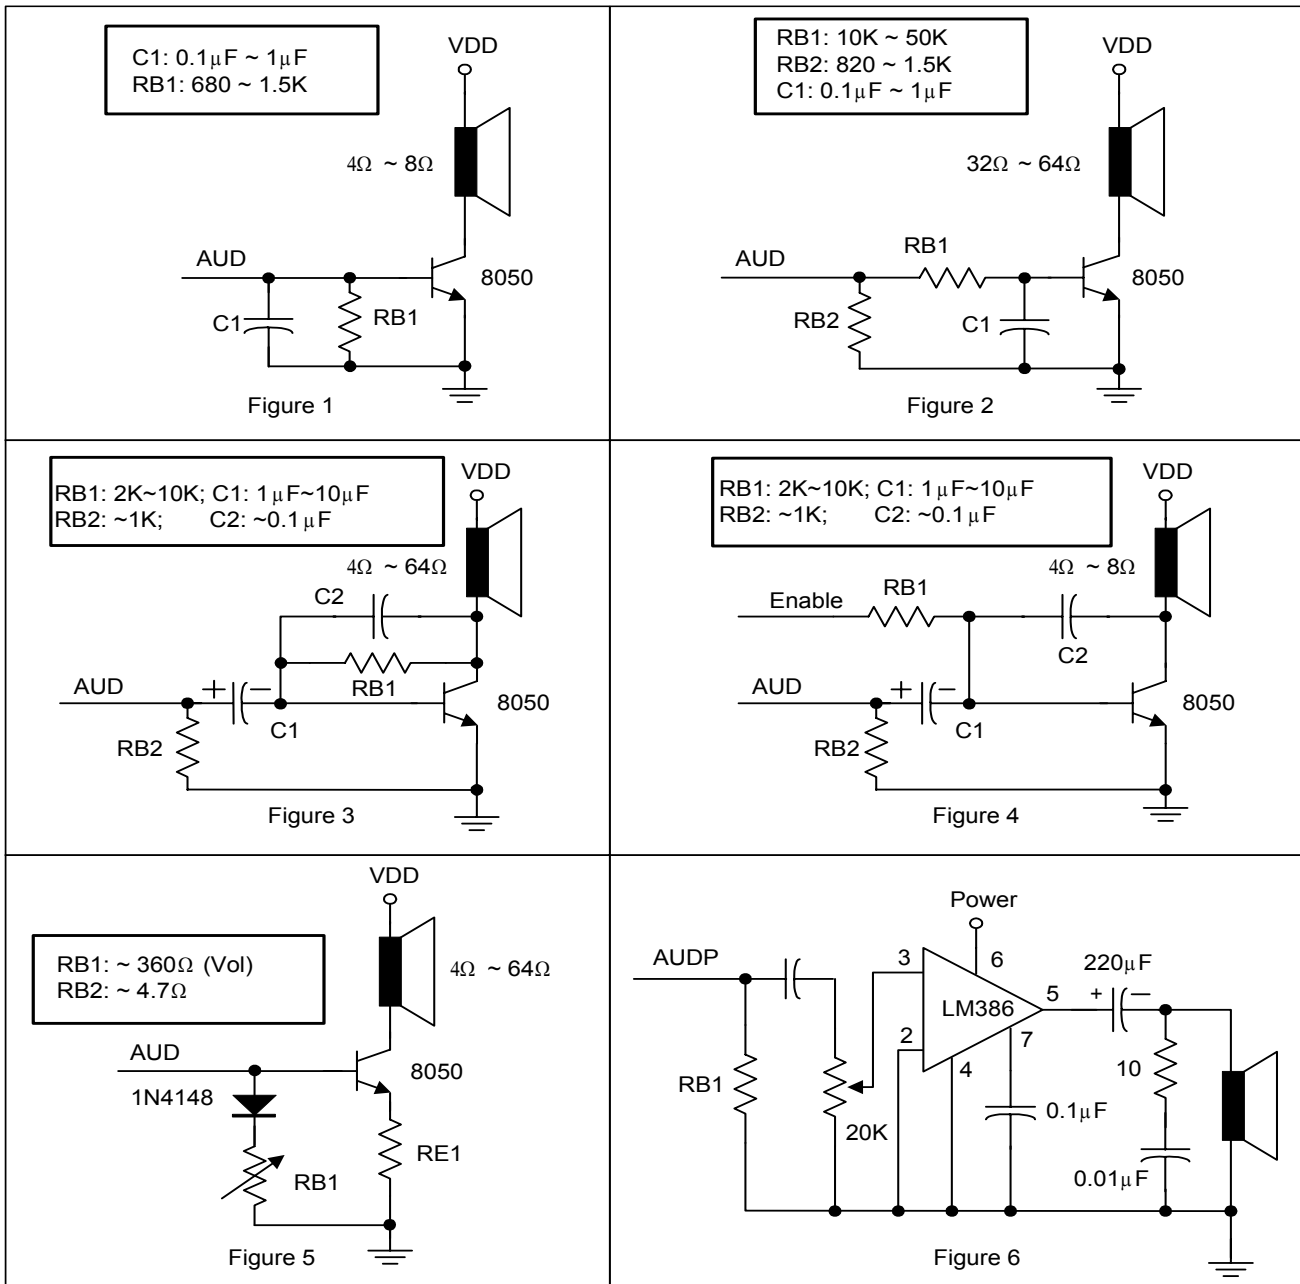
C1: 0.1μF ~ 1μF
RB1: 680 ~ 1.5K

VDD

4Ω ~ 8Ω

AUD

8050

C1

RB1

Figure 1

RB1: 10K ~ 50K
RB2: 820 ~ 1.5K
C1: 0.1μF ~ 1μF

VDD

32Ω ~ 64Ω

AUD

RB1

8050

RB2

C1

Figure 2

RB1: 2K~10K; C1: 1μF~10μF
RB2: ~1K; C2: ~0.1μF

VDD

4Ω ~ 64Ω

C2

AUD

+ −

RB1

8050

C1

RB2

Figure 3

RB1: 2K~10K; C1: 1μF~10μF
RB2: ~1K; C2: ~0.1μF

VDD

4Ω ~ 8Ω

Enable

RB1

C2

AUD

+ −

8050

C1

RB2

Figure 4

VDD

RB1: ~ 360Ω (Vol)
RB2: ~ 4.7Ω

4Ω ~ 64Ω

AUD

8050

1N4148

RE1

RB1

Figure 5

Power

AUDP

3

6

220μF

LM386

5

+ −

2

7

4

RB1

10

20K

0.1μF

0.01μF

Figure 6